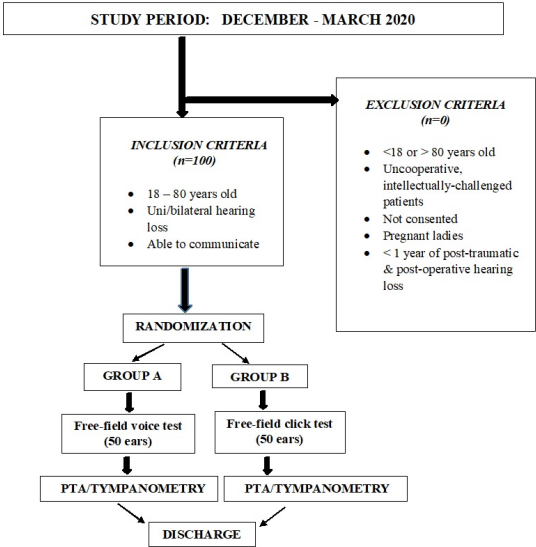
STUDY PERIOD: DECEMBER - MARCH 2020

INCLUSION CRITERIA
(n=100)

- 18 – 80 years old
- Uni/bilateral hearing loss
- Able to communicate

EXCLUSION CRITERIA
(n=0)

- <18 or > 80 years old
- Uncooperative, intellectually-challenged patients
- Not consented
- Pregnant ladies
- < 1 year of post-traumatic & post-operative hearing loss

RANDOMIZATION

GROUP A

GROUP B

Free-field voice test
(50 ears)

Free-field click test
(50 ears)

PTA/TYMPANOMETRY

PTA/TYMPANOMETRY

DISCHARGE